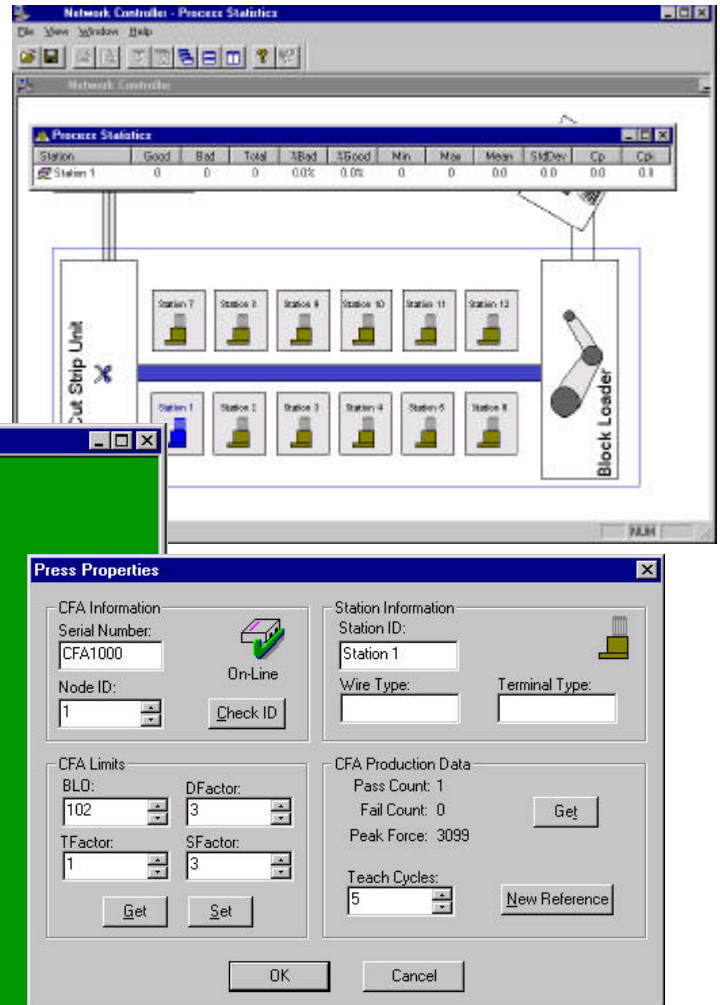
Network Controller - Process Statistics

File View Window Help

Network Controller

Process Statistics

| Station | Good | Bad | Total | %Bad | %Good | Min | Max | Mean | StdDev | Cp | Cpk |
|---|---|---|---|---|---|---|---|---|---|---|---|
| Station 1 | 0 | 0 | 0 | 0.0% | 0.0% | 0 | 0 | 0.0 | 0.0 | 0.0 | 0.0 |

Cut Strip Unit

Station 7 Station 8 Station 9 Station 10 Station 11 Station 12

Station 1 Station 2 Station 3 Station 4 Station 5 Station 6

Block Loader

NUM

Press Properties

CFA Information
Serial Number:
CFA1000
On-Line
Node ID:
1
Check ID

Station Information
Station ID:
Station 1
Wire Type:
Terminal Type:

CFA Limits
BLO:
102
DFactor:
3
TFactor:
1
SFactor:
3
Get
Set

CFA Production Data
Pass Count: 1
Fail Count: 0
Peak Force: 3099
Get
Teach Cycles:
5
New Reference

OK
Cancel